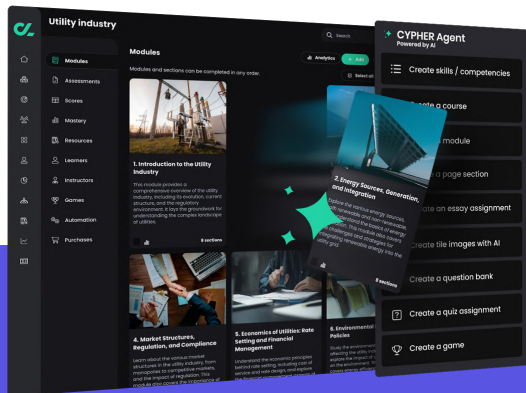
Utility industry

Search

Modules

Assessments

Scores

Mastery

Resources

Learners

Instructors

Games

Automation

Purchases

Modules

Modules and sections can be completed in any order.

Analytics

Add

Select all

1. Introduction to the Utility Industry

This module provides a comprehensive overview of the utility industry, including its evolution, current structure, and the regulatory environment. It lays the groundwork for understanding the complex landscape of utilities.

8 sections

2. Energy Sources, Generation, and Integration

Explore the various energy sources, both renewable and non-renewable, that are essential to the power of energy generation. This module also covers the challenges and strategies for integrating renewable energy into the utility grid.

8 sections

4. Market Structures, Regulation, and Compliance

Learn about the various market structures in the utility industry, from monopolies to competitive markets, and the impact of regulation. This module also covers the importance of

5. Economics of Utilities: Rate Setting and Financial Management

Understand the economic principles behind rate setting, including cost of service and rate design, and explore

6. Environmental Policies

Study the environmental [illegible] affecting the utility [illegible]

CYPHER Agent
Powered by AI

Create skills / competencies

Create a course

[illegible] module

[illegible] a page section

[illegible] an essay assignment

Create tile images with AI

Create a question bank

Create a quiz assignment

Create a game